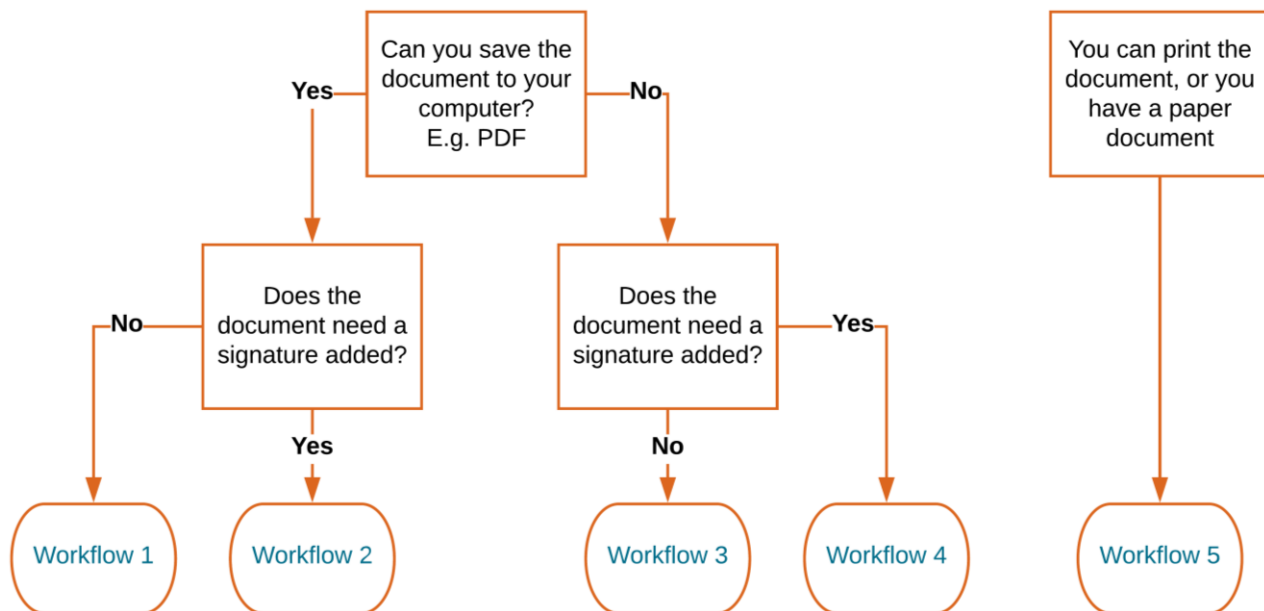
Can you save the document to your computer? E.g. PDF

Yes

No

You can print the document, or you have a paper document

Does the document need a signature added?

No

Yes

Does the document need a signature added?

Yes

No

Workflow 1

Workflow 2

Workflow 3

Workflow 4

Workflow 5